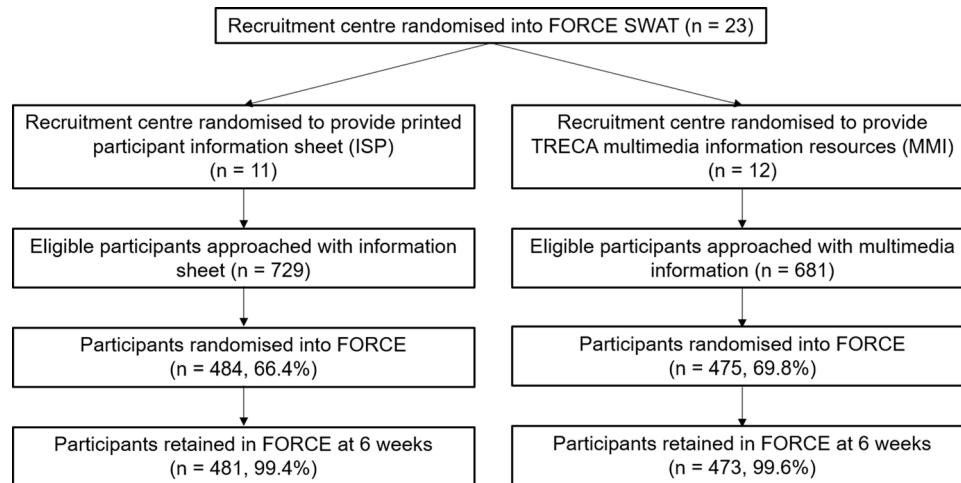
Recruitment centre randomised into FORCE SWAT (n = 23)

Recruitment centre randomised to provide printed participant information sheet (ISP) (n = 11)

Eligible participants approached with information sheet (n = 729)

Participants randomised into FORCE (n = 484, 66.4%)

Participants retained in FORCE at 6 weeks (n = 481, 99.4%)

Recruitment centre randomised to provide TRECA multimedia information resources (MMI) (n = 12)

Eligible participants approached with multimedia information (n = 681)

Participants randomised into FORCE (n = 475, 69.8%)

Participants retained in FORCE at 6 weeks (n = 473, 99.6%)